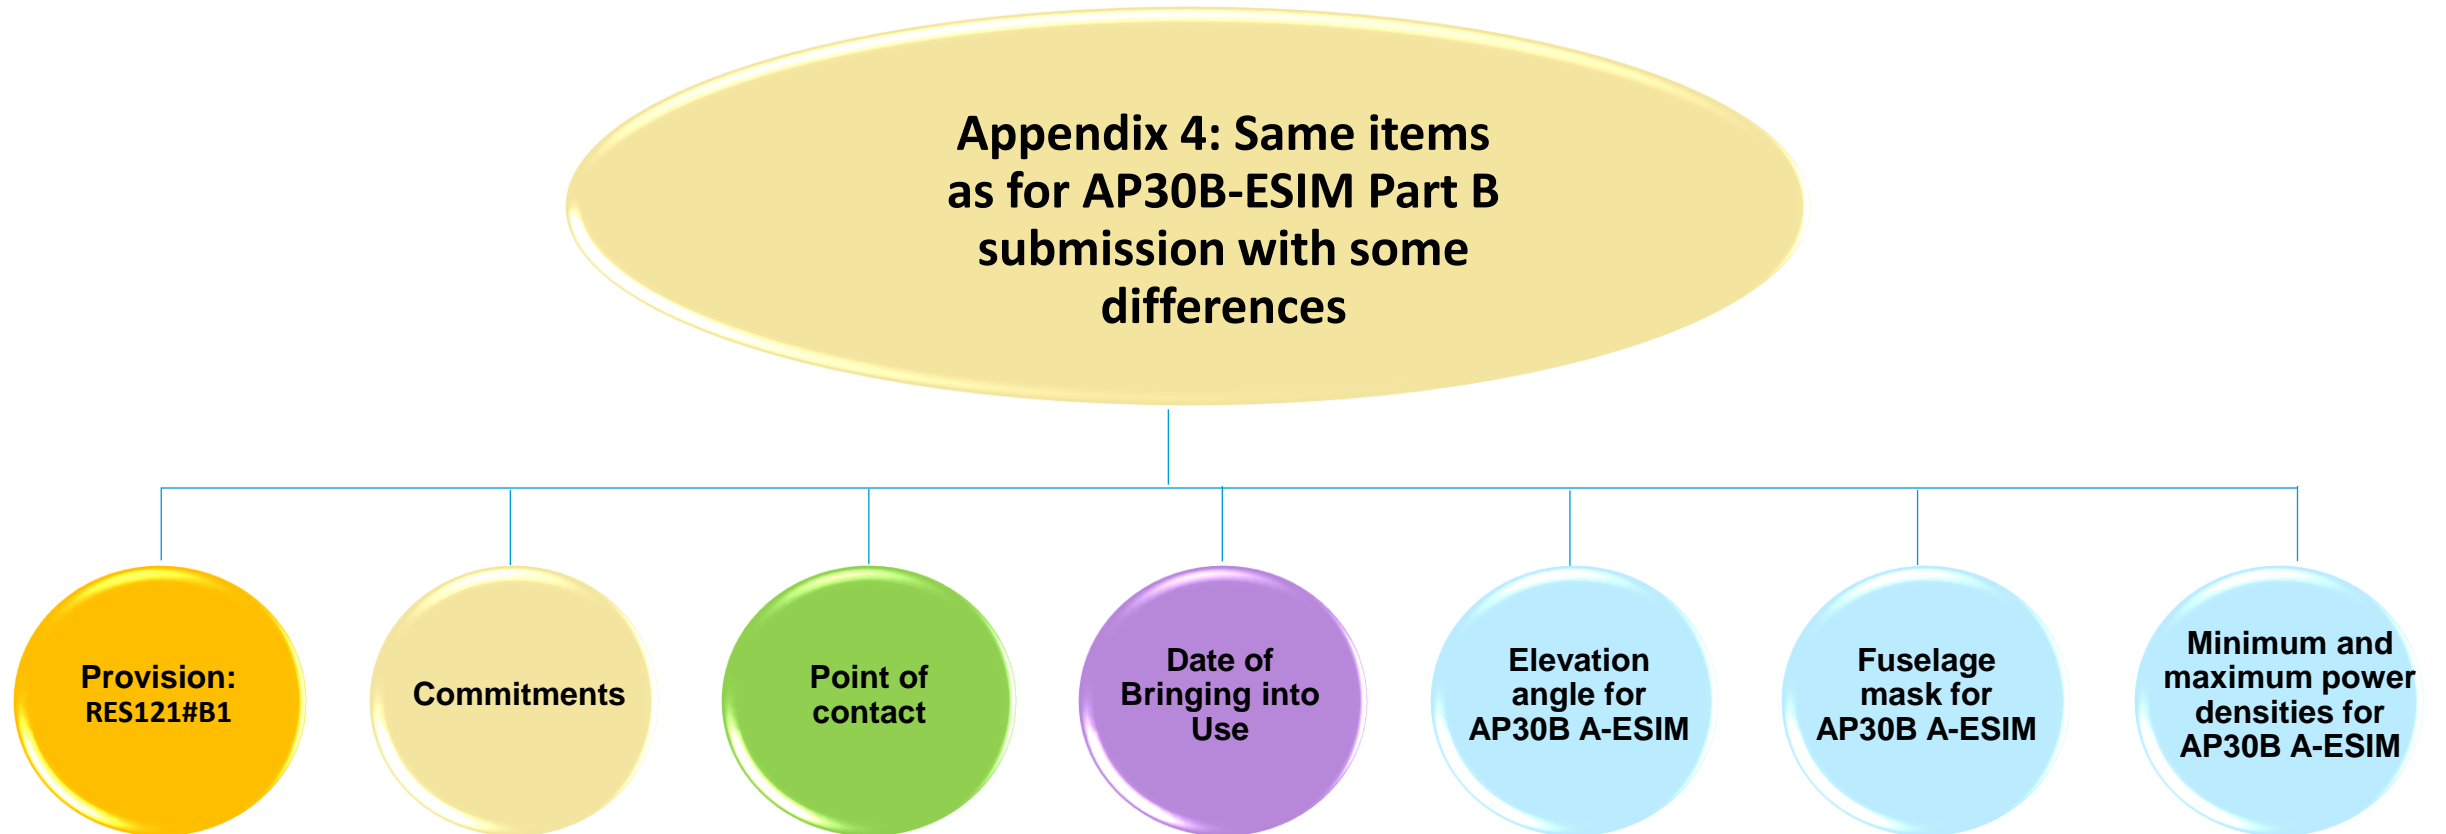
Appendix 4: Same items as for AP30B-ESIM Part B submission with some differences

Provision: RES121#B1

Commitments

Point of contact

Date of Bringing into Use

Elevation angle for AP30B A-ESIM

Fuselage mask for AP30B A-ESIM

Minimum and maximum power densities for AP30B A-ESIM